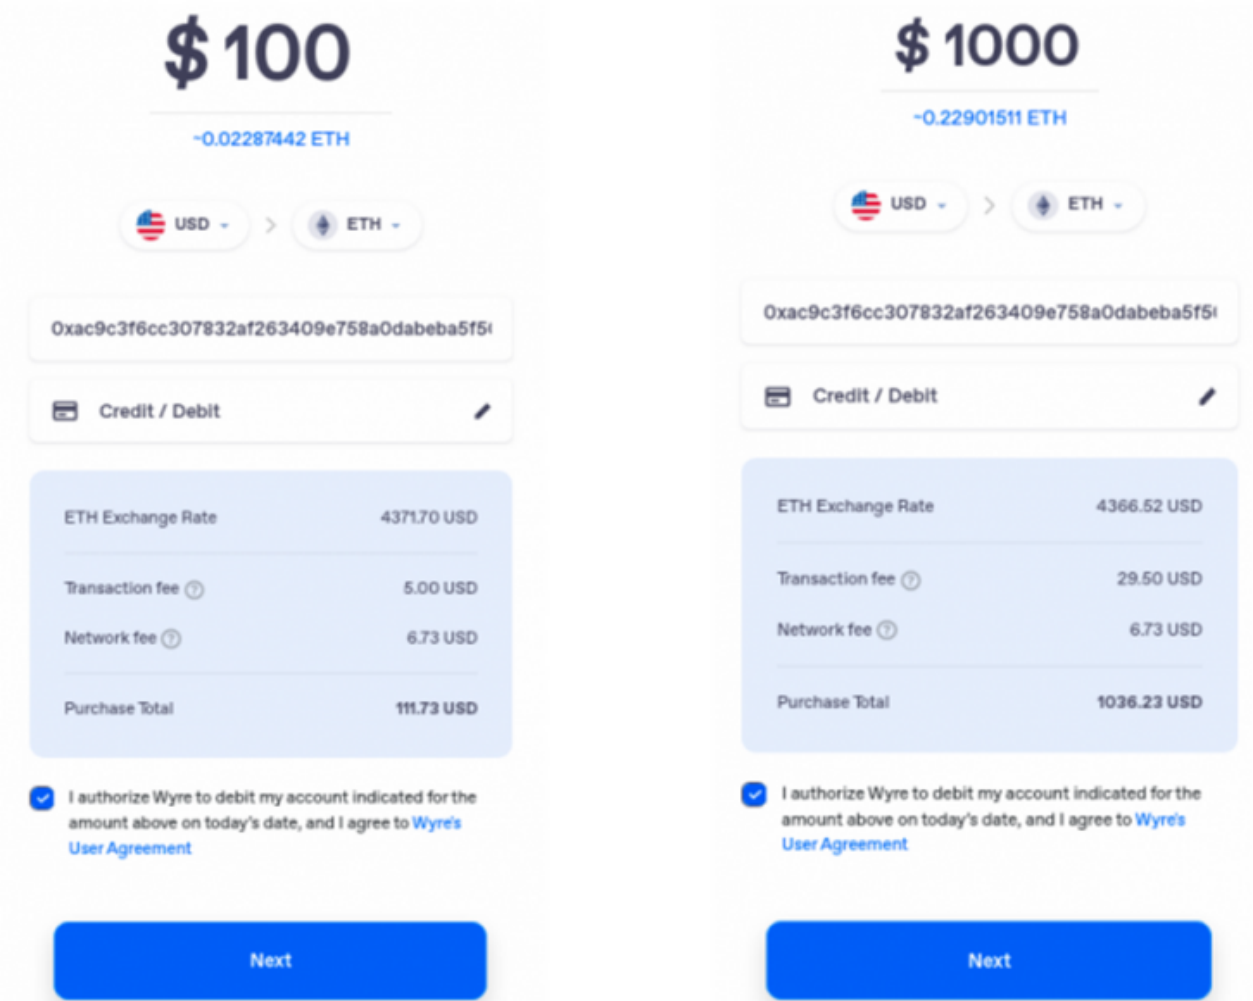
$ 100

~0.02287442 ETH

USD > ETH

0xac9c3f6cc307832af263409e758a0dabeba5f5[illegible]

Credit / Debit

| ETH Exchange Rate | 4371.70 USD |
|---|---|
| Transaction fee | 5.00 USD |
| Network fee | 6.73 USD |
| Purchase Total | 111.73 USD |

I authorize Wyre to debit my account indicated for the amount above on today's date, and I agree to Wyre's User Agreement

Next

$ 1000

~0.22901511 ETH

USD > ETH

0xac9c3f6cc307832af263409e758a0dabeba5f5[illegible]

Credit / Debit

| ETH Exchange Rate | 4366.52 USD |
|---|---|
| Transaction fee | 29.50 USD |
| Network fee | 6.73 USD |
| Purchase Total | 1036.23 USD |

I authorize Wyre to debit my account indicated for the amount above on today's date, and I agree to Wyre's User Agreement

Next